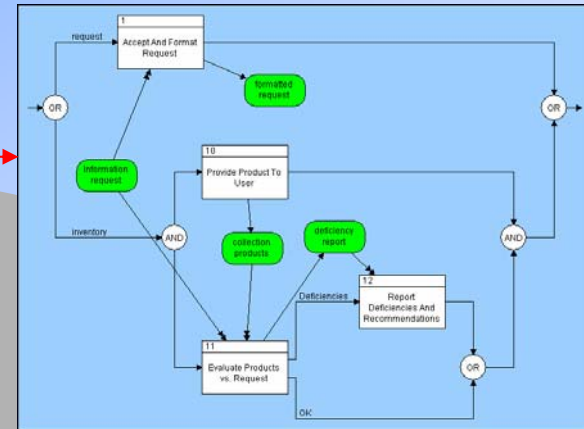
request

1
Accept And Format Request

formatted request

OR

OR

information request

10
Provide Product To User

inventory

AND

collection products

deficiency report

AND

12
Report Deficiencies And Recommendations

Deficiencies

11
Evaluate Products vs. Request

OR

OK